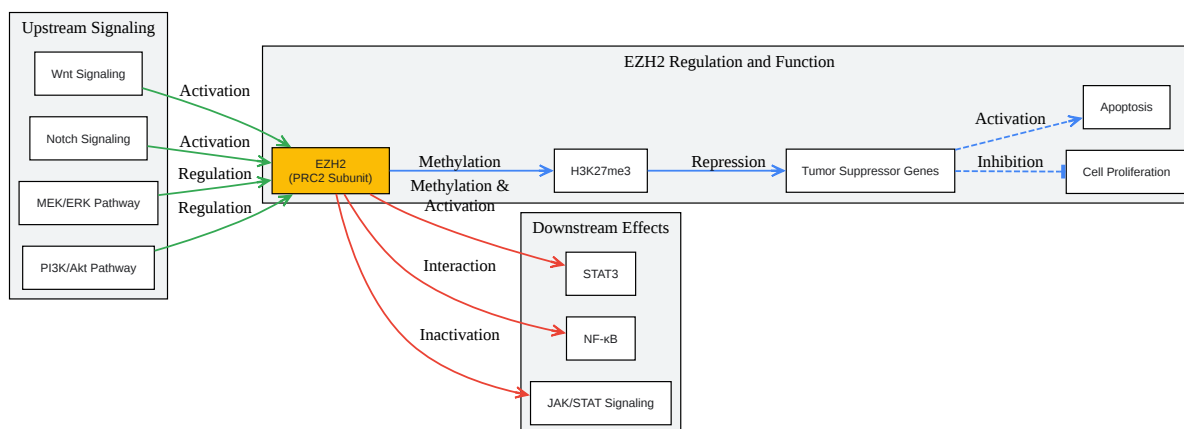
Upstream Signaling

Wnt Signaling

Notch Signaling

MEK/ERK Pathway

PI3K/Akt Pathway

Activation

Activation

Regulation

Regulation

EZH2 Regulation and Function

EZH2
(PRC2 Subunit)

Methylation

H3K27me3

Repression

Tumor Suppressor Genes

Activation

Apoptosis

Inhibition

Cell Proliferation

Methylation &
Activation

Downstream Effects

STAT3

Interaction

NF-κB

Inactivation

JAK/STAT Signaling